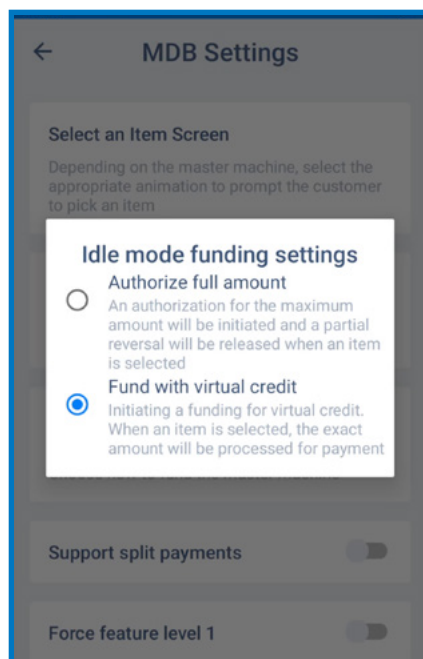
←

MDB Settings

Select an Item Screen

Depending on the master machine, select the appropriate animation to prompt the customer to pick an item

Idle mode funding settings

Authorize full amount

An authorization for the maximum amount will be initiated and a partial reversal will be released when an item is selected

Fund with virtual credit

Initiating a funding for virtual credit. When an item is selected, the exact amount will be processed for payment

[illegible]

Support split payments

Force feature level 1